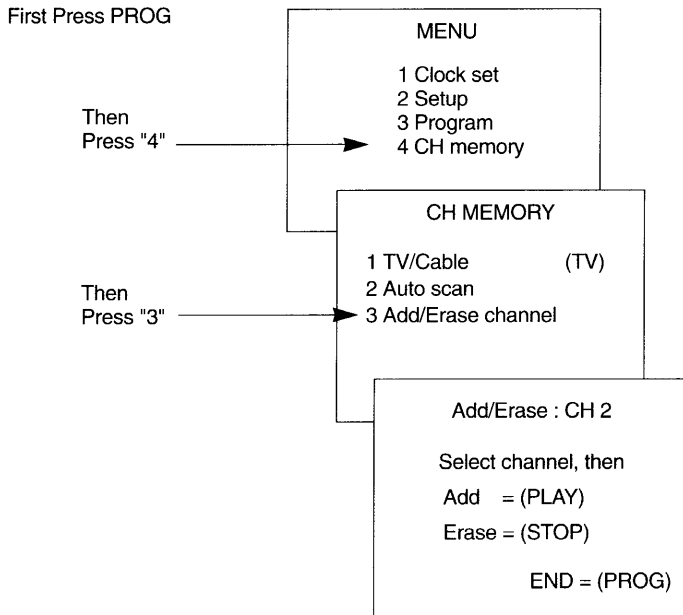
First Press PROG

MENU

1 Clock set
2 Setup
3 Program
4 CH memory

Then
Press "4"

CH MEMORY

1 TV/Cable (TV)
2 Auto scan
3 Add/Erase channel

Then
Press "3"

Add/Erase : CH 2

Select channel, then

Add = (PLAY)

Erase = (STOP)

END = (PROG)